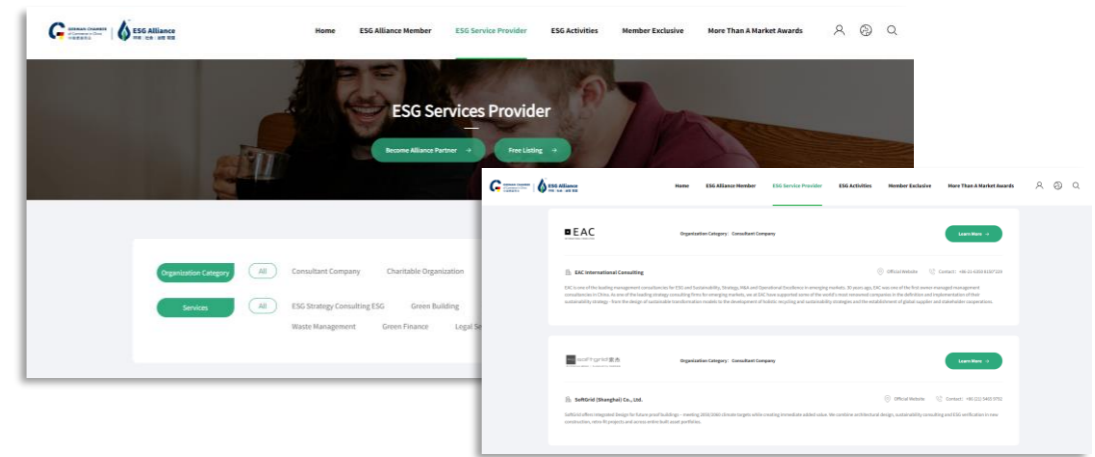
GERMAN CHAMBER of Commerce in China | ESG Alliance

Home | ESG Alliance Member | ESG Service Provider | ESG Activities | Member Exclusive | More Than A Market Awards

ESG Services Provider

Become Alliance Partner →

Free Listing →

Organization Category | All | Consultant Company | Charitable Organization

Services | All | ESG Strategy Consulting ESG | Green Building

Waste Management | Green Finance | Legal Se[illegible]

ESG Alliance

Home | ESG Alliance Member | ESG Service Provider | ESG Activities | Member Exclusive | More Than A Market Awards

EAC

Organization Category : Consultant Company

Learn More →

EAC International Consulting

Official Website | Contact : +86-21-6350 8187 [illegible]

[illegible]

SoftGrid

Organization Category : Consultant Company

Learn More →

SoftGrid (Shanghai) Co., Ltd.

Official Website | Contact : +86 (21) 5443 9701

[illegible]